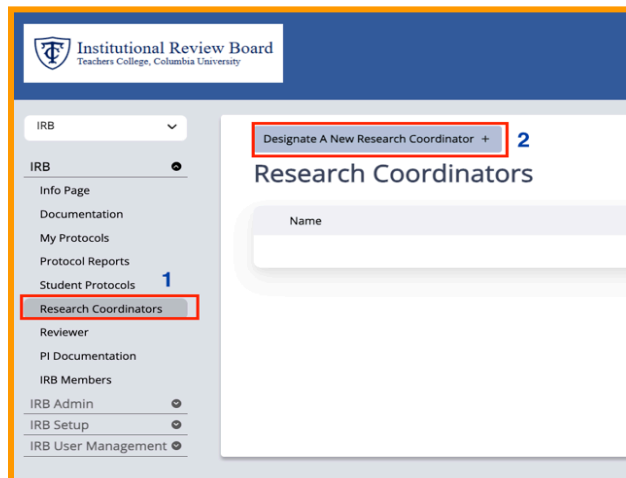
TC Institutional Review Board
Teachers College, Columbia University

IRB

IRB
Info Page
Documentation
My Protocols
Protocol Reports
Student Protocols
1
Research Coordinators
Reviewer
PI Documentation
IRB Members
IRB Admin
IRB Setup
IRB User Management

Designate A New Research Coordinator +
2
Research Coordinators

Name